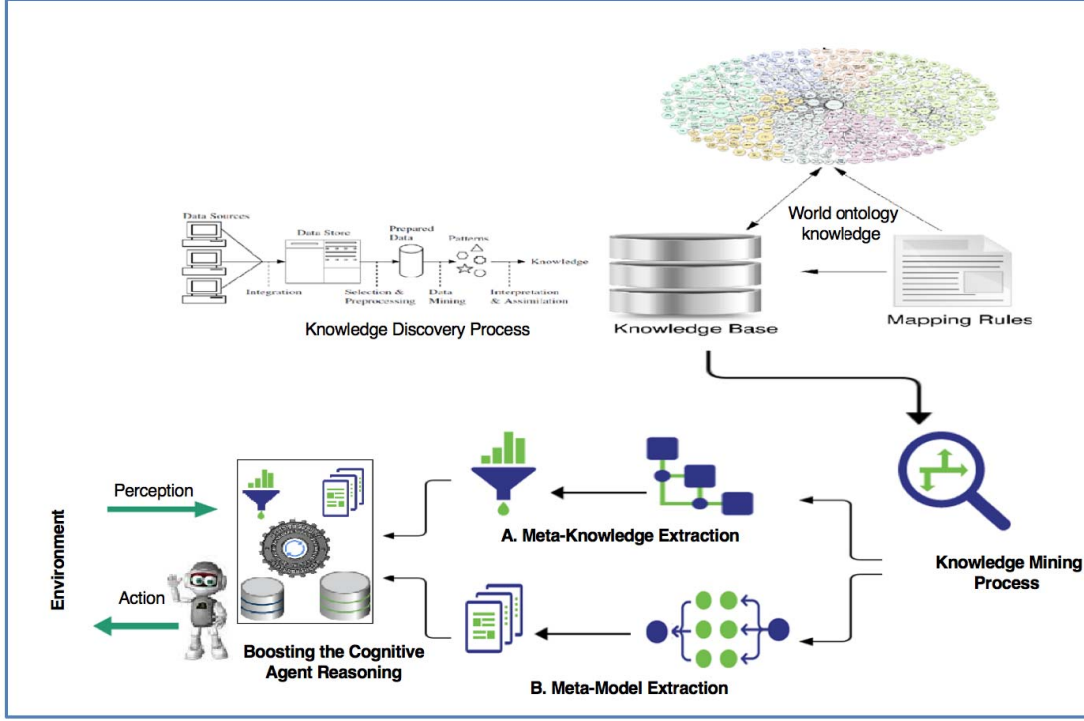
Data Sources

Data Store

Prepared Data

Patterns

Knowledge

Integration

Selection & Preprocessing

Data Mining

Interpretation & Assimilation

Knowledge Discovery Process

World ontology knowledge

Knowledge Base

Mapping Rules

Knowledge Mining Process

A. Meta-Knowledge Extraction

B. Meta-Model Extraction

Perception

Action

Environment

Boosting the Cognitive Agent Reasoning